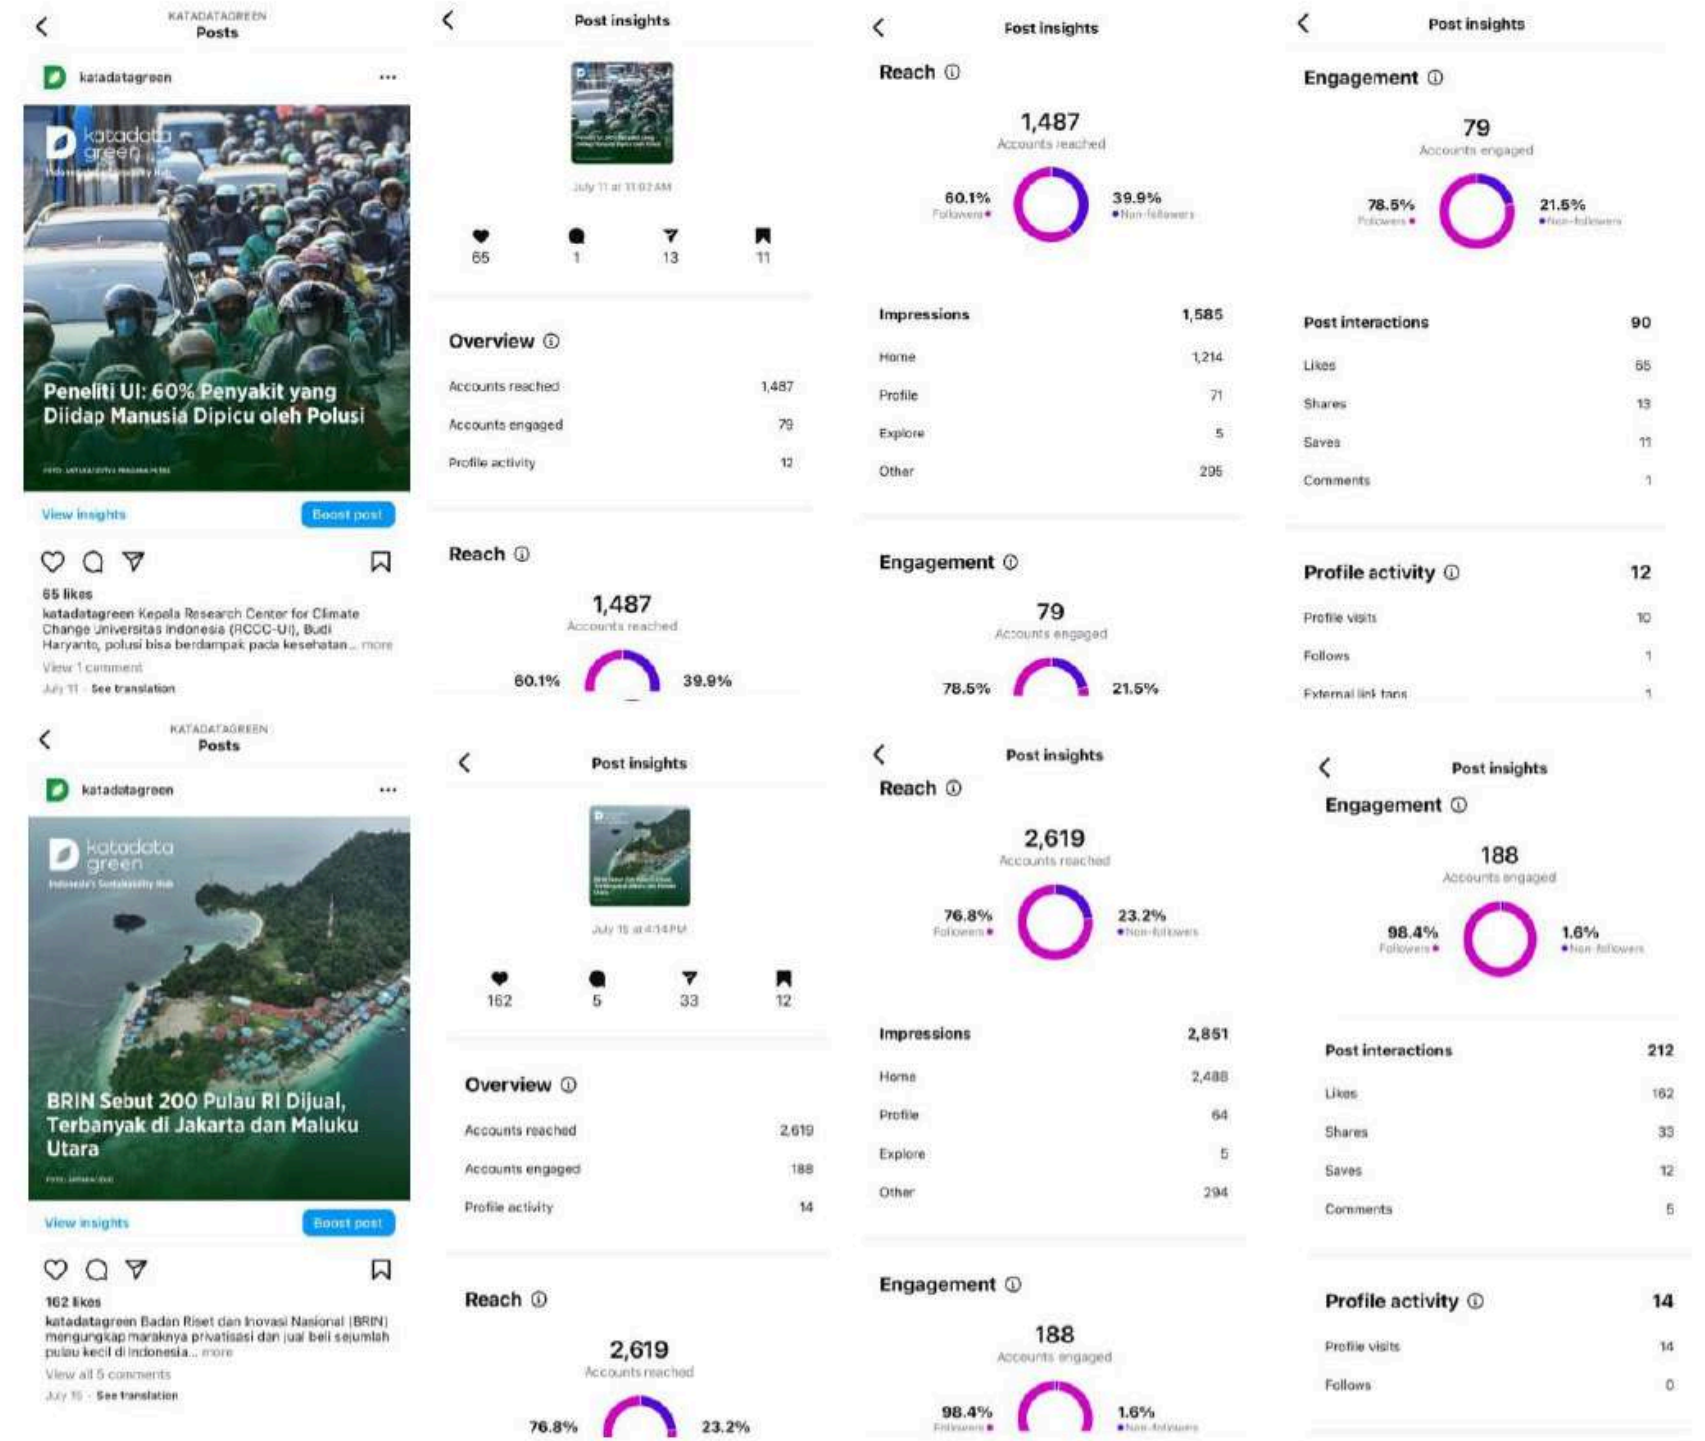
KATADATAGREEN
Posts

katadatagreen •••

katadata green
Indonesia's Sustainability Hub

Peneliti UI: 60% Penyakit yang Diidap Manusia Dipicu oleh Polusi

View insights
Boost post

65 likes
katadatagreen Kepala Research Center for Climate Change Universitas Indonesia (RCCC-UI), Budi Haryanto, polusi bisa berdampak pada kesehatan... more
View 1 comment
July 11 · See translation

Post insights

July 11 at 11:02 AM

65 1 13 11

Overview ⓘ
Accounts reached 1,487
Accounts engaged 79
Profile activity 12

Reach ⓘ
1,487
Accounts reached
60.1% 39.9%

Post insights
Reach ⓘ
1,487
Accounts reached
60.1% Followers
39.9% Non-followers

Impressions 1,585
Home 1,214
Profile 71
Explore 5
Other 295

Engagement ⓘ
79
Accounts engaged
78.5% 21.5%

Post insights
Engagement ⓘ
79
Accounts engaged
78.5% Followers
21.5% Non-followers

Post interactions 90
Likes 65
Shares 13
Saves 11
Comments 1

Profile activity ⓘ 12
Profile visits 10
Follows 1
External link taps 1

KATADATAGREEN
Posts

katadatagreen •••

katadata green
Indonesia's Sustainability Hub

BRIN Sebut 200 Pulau RI Dijual, Terbanyak di Jakarta dan Maluku Utara

View insights
Boost post

162 likes
katadatagreen Badan Riset dan Inovasi Nasional (BRIN) mengungkap maraknya privatisasi dan jual beli sejumlah pulau kecil di Indonesia... more
View all 5 comments
July 15 · See translation

Post insights

July 15 at 4:14 PM

162 5 33 12

Overview ⓘ
Accounts reached 2,619
Accounts engaged 188
Profile activity 14

Reach ⓘ
2,619
Accounts reached
76.8% 23.2%

Post insights
Reach ⓘ
2,619
Accounts reached
76.8% Followers
23.2% Non-followers

Impressions 2,851
Home 2,488
Profile 64
Explore 5
Other 294

Engagement ⓘ
188
Accounts engaged
98.4% Followers
1.6% Non-followers

Post insights
Engagement ⓘ
188
Accounts engaged
98.4% Followers
1.6% Non-followers

Post interactions 212
Likes 162
Shares 33
Saves 12
Comments 5

Profile activity ⓘ 14
Profile visits 14
Follows 0